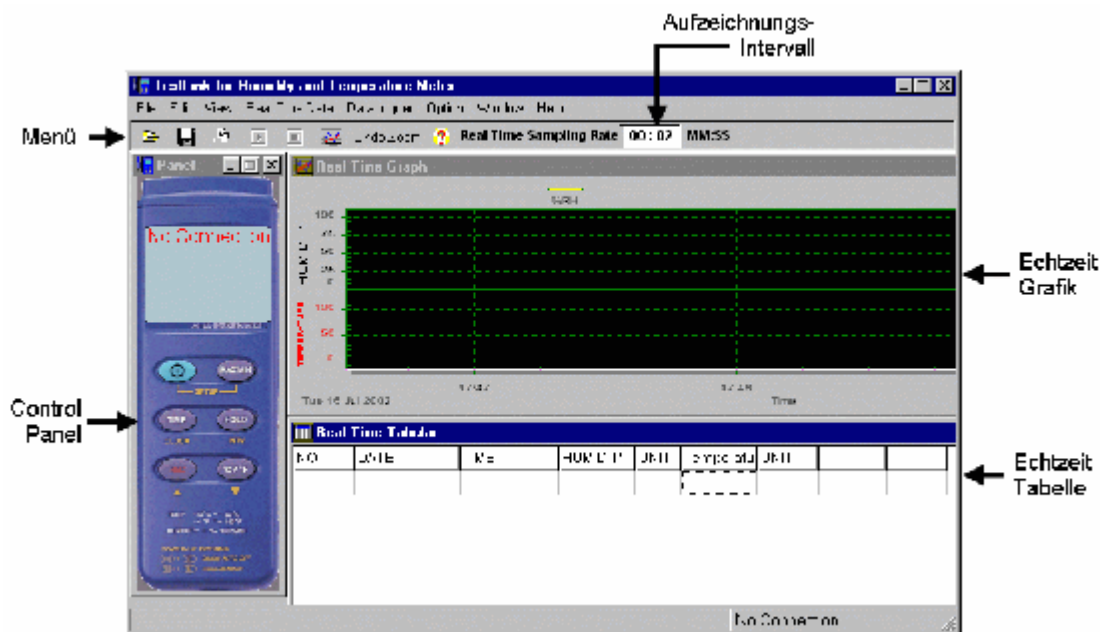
Aufzeichnungs-Intervall

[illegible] for Humidity and Temperature Meter

File Edit View Real Time Data Data Logger Option Window Help

Menü

UndoZoom Real Time Sampling Rate 00:02 MM:SS

Panel

Real Time Graph

No Connection

100
50
0
100
50
0

Tue 16 Jul 2002

Time

Echtzeit Grafik

Control Panel

Real Time Tabelle

| NO | DATE | Time | HUMIDITY | UNIT | Temperature | UNIT | | | |
|---|---|---|---|---|---|---|---|---|---|
| | | | | | | | | | |

Echtzeit Tabelle

No Connection